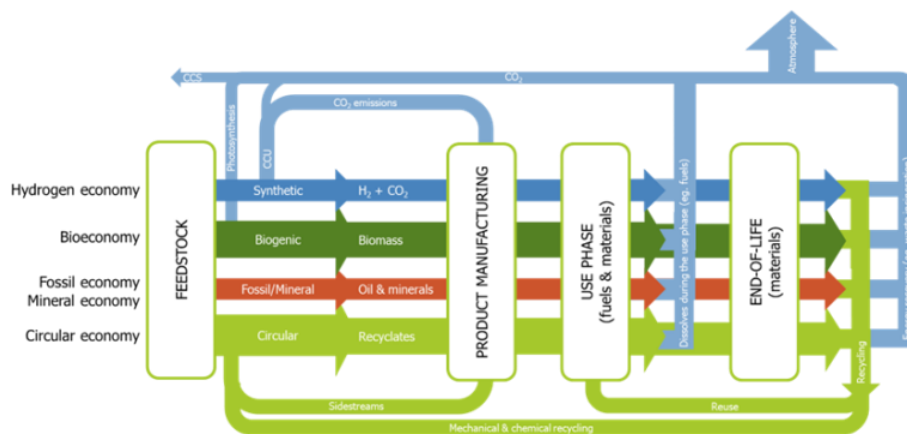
Atmosphere

CCS

$CO_2$

$CO_2$ emissions

Photosynthesis

CCU

Hydrogen economy

Bioeconomy

Fossil economy
Mineral economy

Circular economy

FEEDSTOCK

Synthetic

$H_2 + CO_2$

Biogenic

Biomass

Fossil/Mineral

Oil & minerals

Circular

Recyclates

PRODUCT MANUFACTURING

USE PHASE
(fuels & materials)

Dissolves during the use phase (eg. fuels)

END-OF-LIFE
(materials)

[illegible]

Recycling

Sidestreams

Reuse

Mechanical & chemical recycling